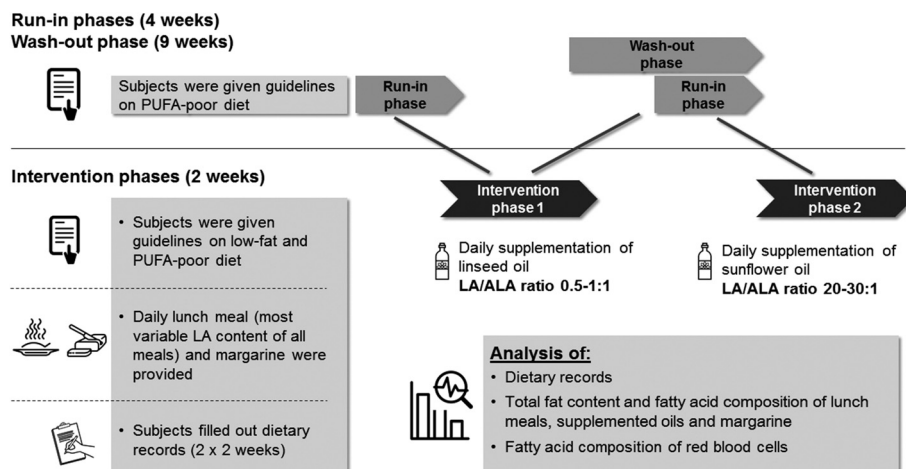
Run-in phases (4 weeks)
Wash-out phase (9 weeks)

Subjects were given guidelines on PUFA-poor diet

Run-in phase

Wash-out phase

Run-in phase

Intervention phases (2 weeks)

Intervention phase 1

Intervention phase 2

• Subjects were given guidelines on low-fat and PUFA-poor diet

• Daily lunch meal (most variable LA content of all meals) and margarine were provided

• Subjects filled out dietary records (2 x 2 weeks)

Daily supplementation of linseed oil
LA/ALA ratio 0.5-1:1

Daily supplementation of sunflower oil
LA/ALA ratio 20-30:1

Analysis of:
• Dietary records
• Total fat content and fatty acid composition of lunch meals, supplemented oils and margarine
• Fatty acid composition of red blood cells